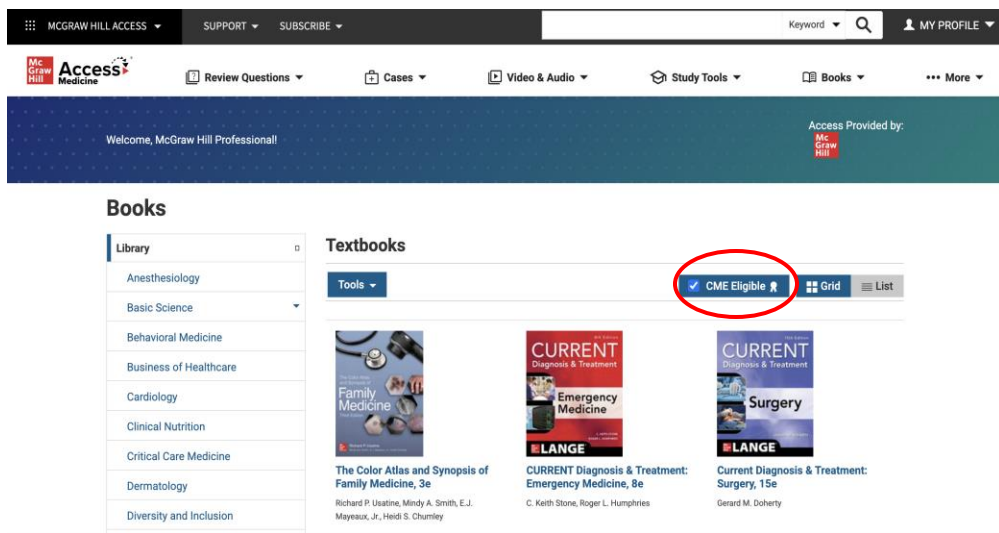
MCGRAW HILL ACCESS SUPPORT SUBSCRIBE Keyword MY PROFILE

Mc Graw Hill Access Medicine

Review Questions Cases Video & Audio Study Tools Books More

Welcome, McGraw Hill Professional!

Access Provided by: Mc Graw Hill

Books

Library
Anesthesiology
Basic Science
Behavioral Medicine
Business of Healthcare
Cardiology
Clinical Nutrition
Critical Care Medicine
Dermatology
Diversity and Inclusion

Textbooks

Tools CME Eligible Grid List

The Color Atlas and Synopsis of Family Medicine Third Edition Richard P. Usatine

CURRENT Diagnosis & Treatment Emergency Medicine 8th Edition LANGE

CURRENT Diagnosis & Treatment Surgery 15th Edition LANGE

The Color Atlas and Synopsis of Family Medicine, 3e
Richard P. Usatine, Mindy A. Smith, E.J. Mayeaux, Jr., Heidi S. Chumley

CURRENT Diagnosis & Treatment: Emergency Medicine, 8e
C. Keith Stone, Roger L. Humphries

Current Diagnosis & Treatment: Surgery, 15e
Gerard M. Doherty